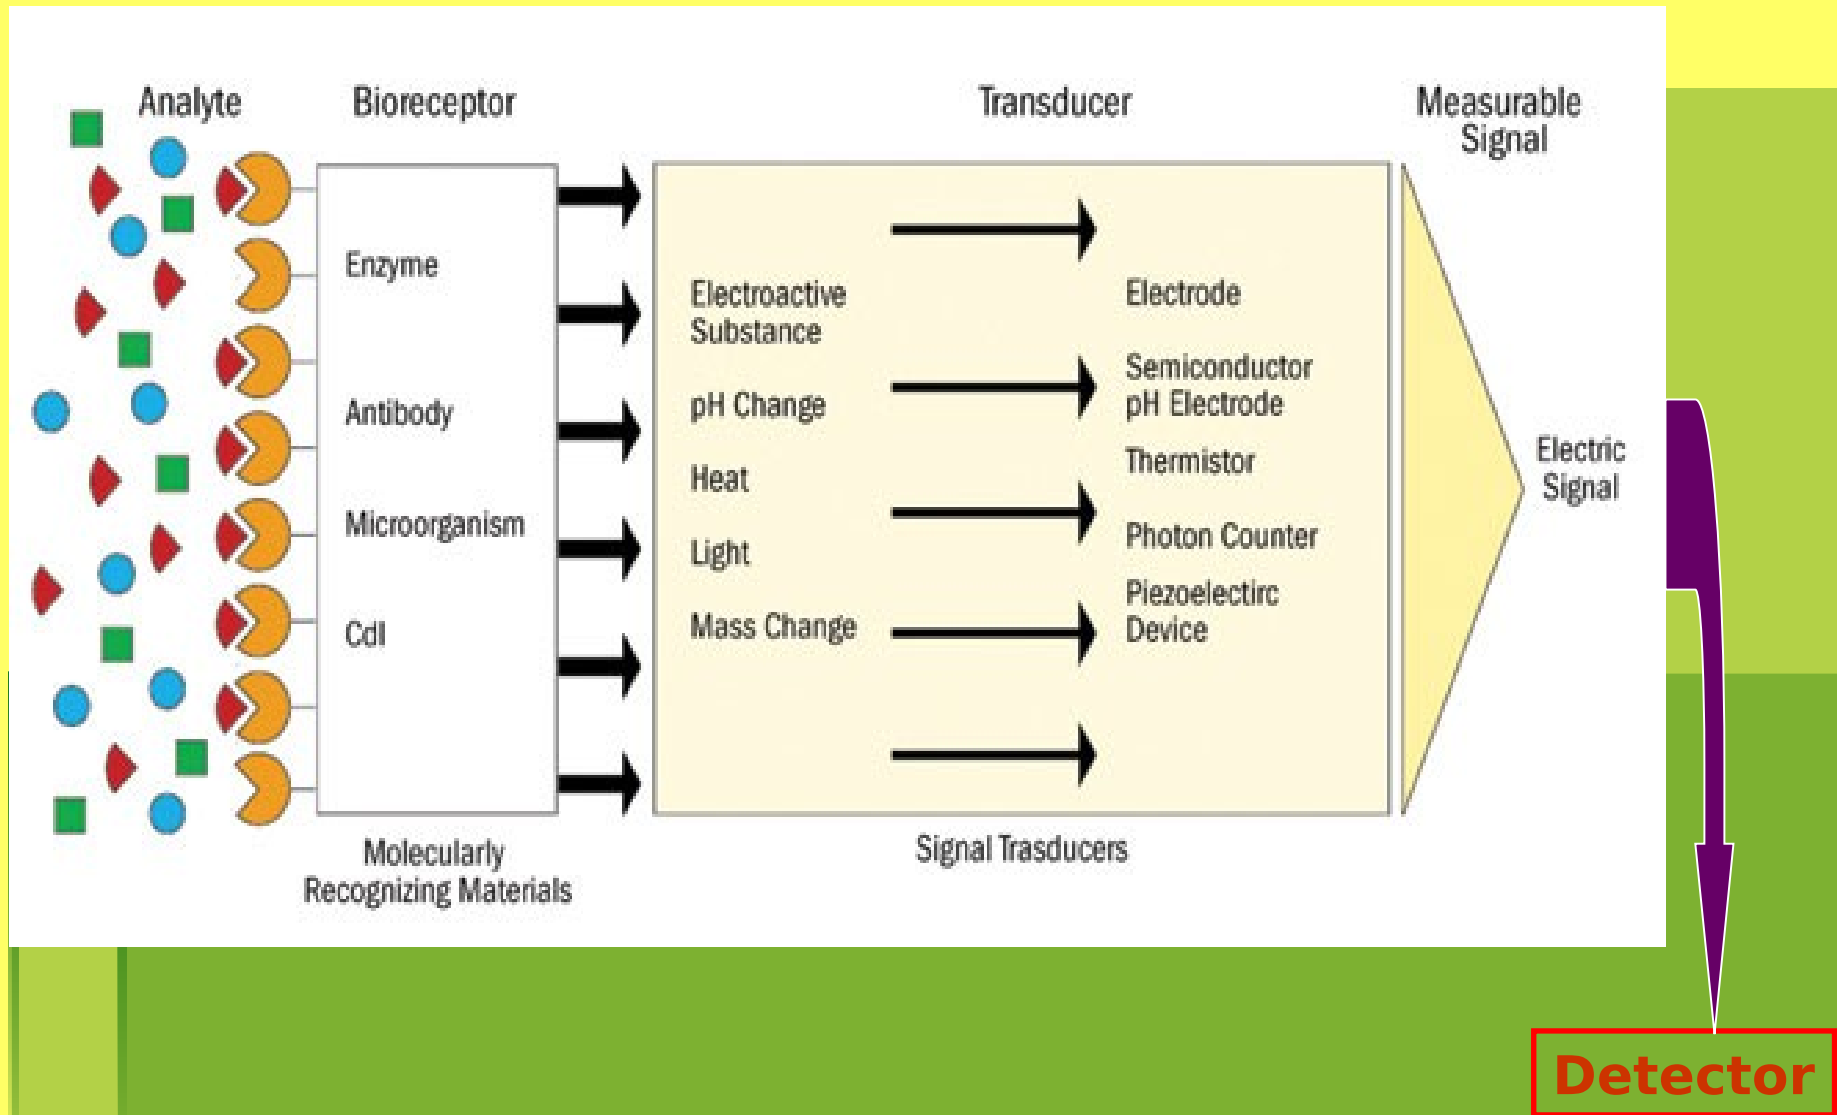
Analyte

Bioreceptor

Transducer

Measurable Signal

Enzyme

Antibody

Microorganism

Cdl

Electroactive Substance

pH Change

Heat

Light

Mass Change

Electrode

Semiconductor pH Electrode

Thermistor

Photon Counter

Piezoelectirc Device

Electric Signal

Molecularly Recognizing Materials

Signal Trasducers

Detector